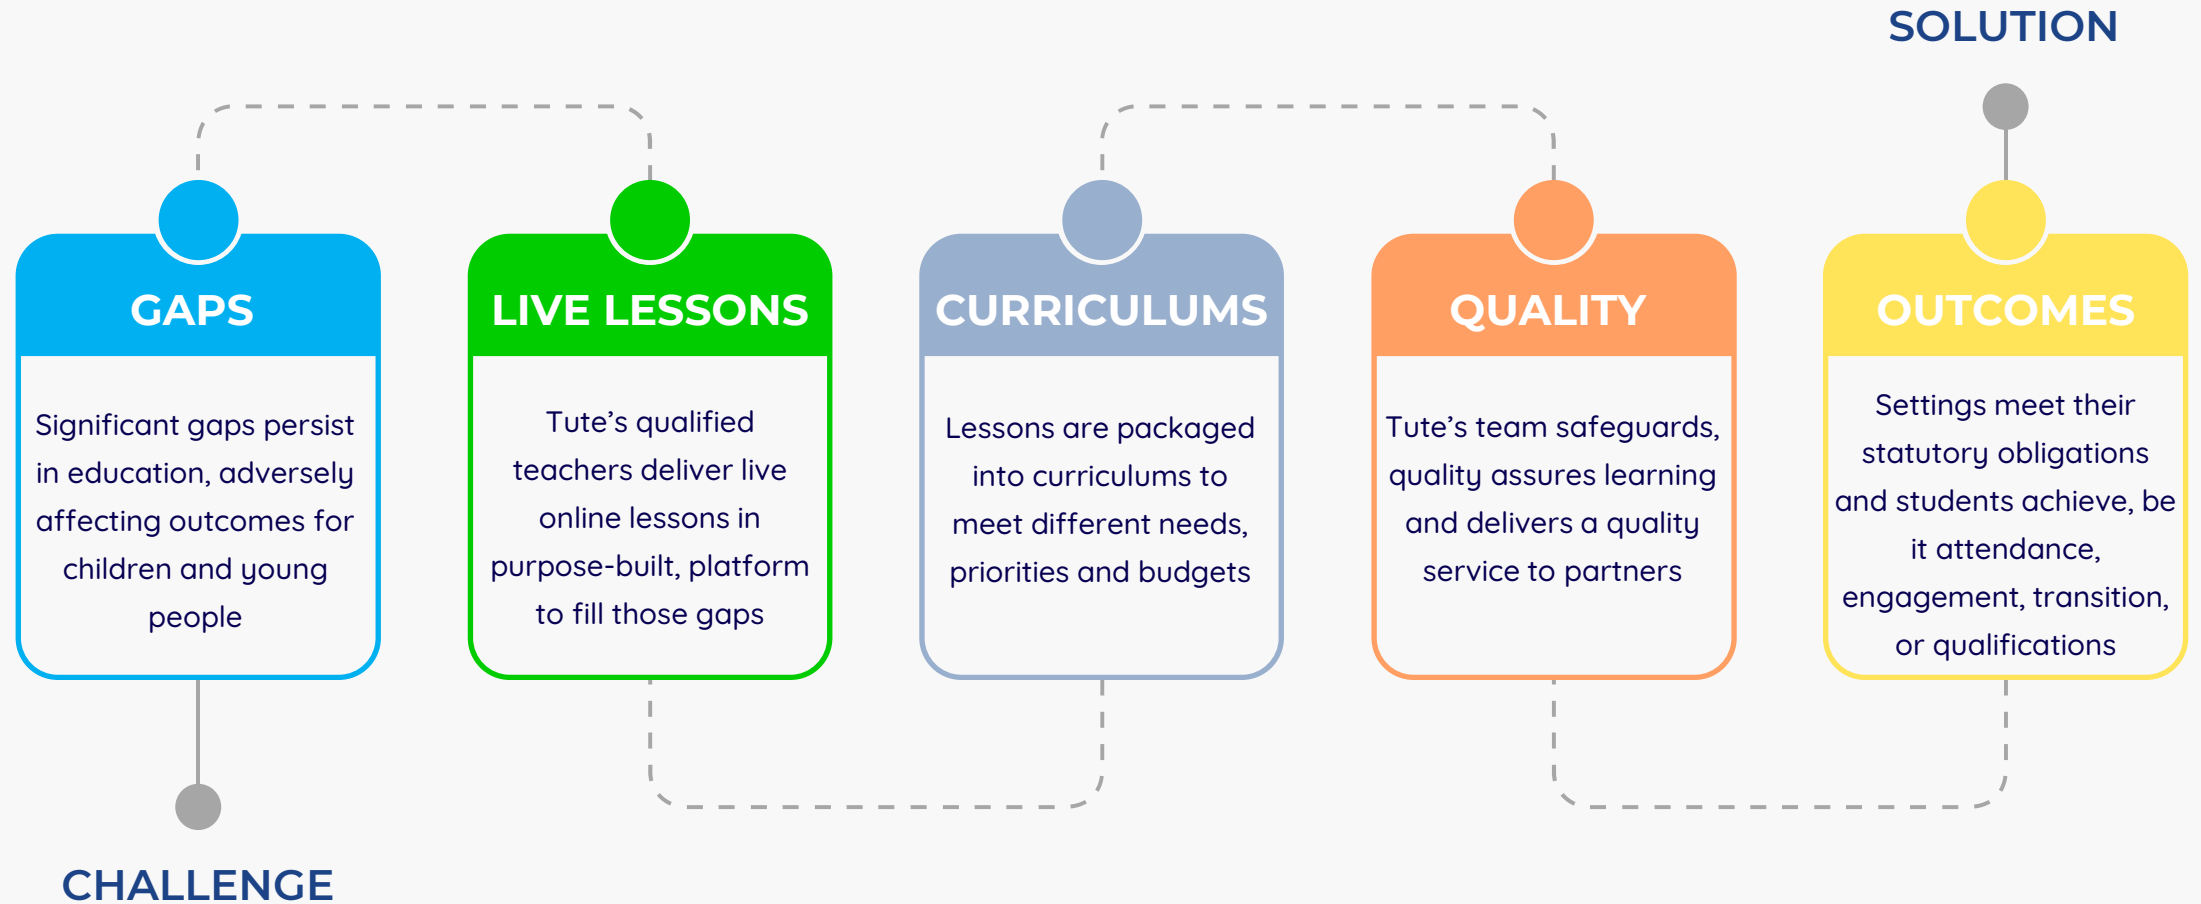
SOLUTION

GAPS

Significant gaps persist in education, adversely affecting outcomes for children and young people

LIVE LESSONS

Tute's qualified teachers deliver live online lessons in purpose-built, platform to fill those gaps

CURRICULUMS

Lessons are packaged into curriculums to meet different needs, priorities and budgets

QUALITY

Tute's team safeguards, quality assures learning and delivers a quality service to partners

OUTCOMES

Settings meet their statutory obligations and students achieve, be it attendance, engagement, transition, or qualifications

CHALLENGE